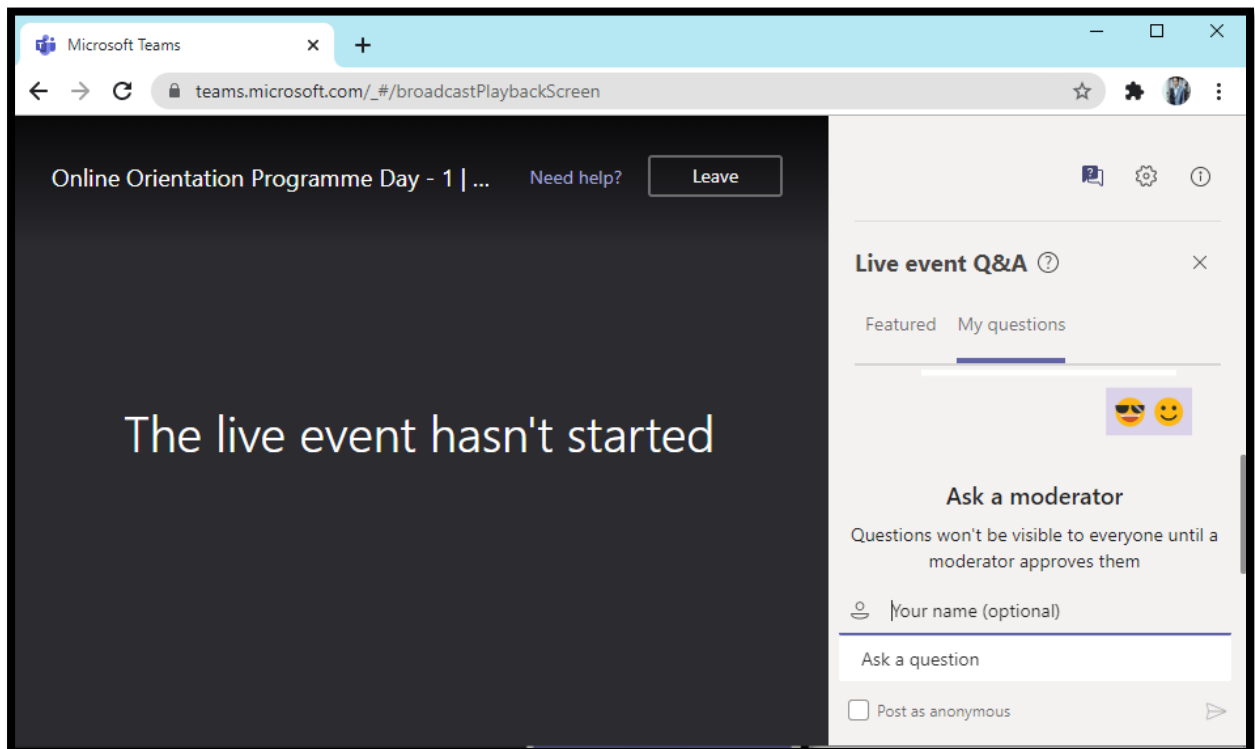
Microsoft Teams

teams.microsoft.com/_#/broadcastPlaybackScreen

Online Orientation Programme Day - 1 | ...

Need help?

Leave

The live event hasn't started

Live event Q&A

Featured

My questions

Ask a moderator

Questions won't be visible to everyone until a moderator approves them

Your name (optional)

Ask a question

Post as anonymous